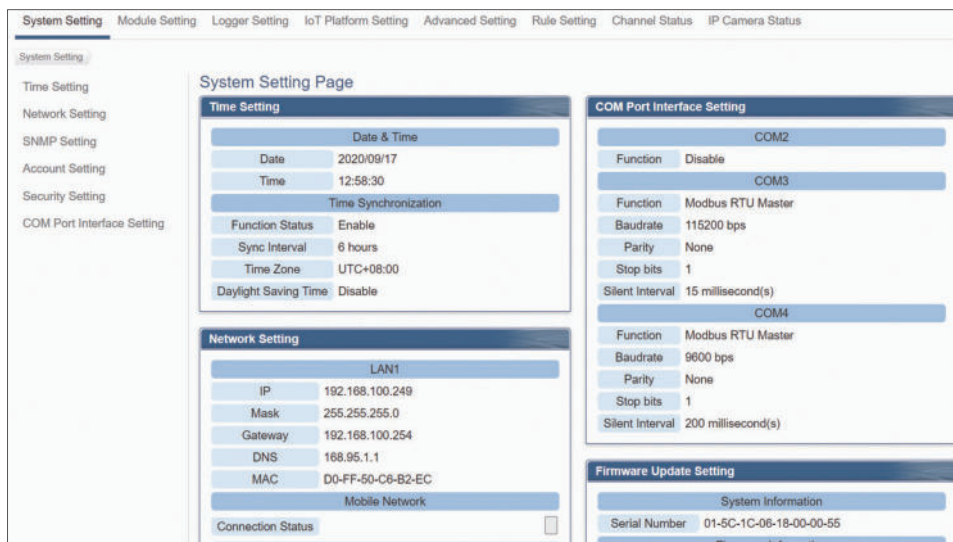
System Setting Module Setting Logger Setting IoT Platform Setting Advanced Setting Rule Setting Channel Status IP Camera Status

System Setting

Time Setting
Network Setting
SNMP Setting
Account Setting
Security Setting
COM Port Interface Setting

System Setting Page

Time Setting

| Date & Time | |
|---|---|
| Date | 2020/09/17 |
| Time | 12:58:30 |
| Time Synchronization | |
| Function Status | Enable |
| Sync Interval | 6 hours |
| Time Zone | UTC+08:00 |
| Daylight Saving Time | Disable |

Network Setting

| LAN1 | |
|---|---|
| IP | 192.168.100.249 |
| Mask | 255.255.255.0 |
| Gateway | 192.168.100.254 |
| DNS | 168.95.1.1 |
| MAC | D0-FF-50-C6-B2-EC |
| Mobile Network | |
| Connection Status | |

COM Port Interface Setting

| COM2 | |
|---|---|
| Function | Disable |
| COM3 | |
| Function | Modbus RTU Master |
| Baudrate | 115200 bps |
| Parity | None |
| Stop bits | 1 |
| Silent Interval | 15 millisecond(s) |
| COM4 | |
| Function | Modbus RTU Master |
| Baudrate | 9600 bps |
| Parity | None |
| Stop bits | 1 |
| Silent Interval | 200 millisecond(s) |

Firmware Update Setting

| System Information | |
|---|---|
| Serial Number | 01-5C-1C-06-18-00-00-55 |